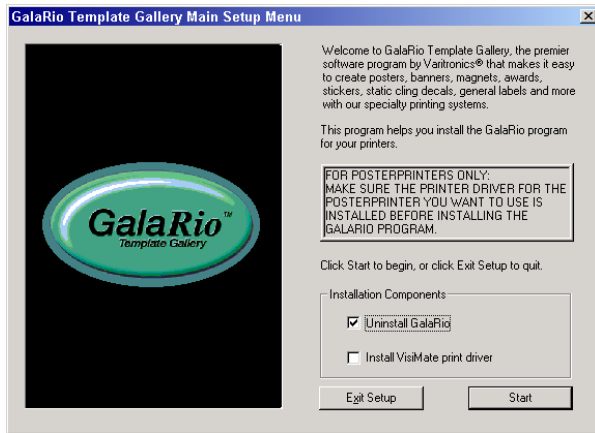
GalaRio Template Gallery Main Setup Menu

GalaRio™
Template Gallery

Welcome to GalaRio Template Gallery, the premier software program by Varitronics® that makes it easy to create posters, banners, magnets, awards, stickers, static cling decals, general labels and more with our specialty printing systems.

This program helps you install the GalaRio program for your printers.

FOR POSTERPRINTERS ONLY:
MAKE SURE THE PRINTER DRIVER FOR THE POSTERPRINTER YOU WANT TO USE IS INSTALLED BEFORE INSTALLING THE GALARIO PROGRAM.

Click Start to begin, or click Exit Setup to quit.

Installation Components

☑ Uninstall GalaRio

☐ Install VisiMate print driver

Exit Setup

Start